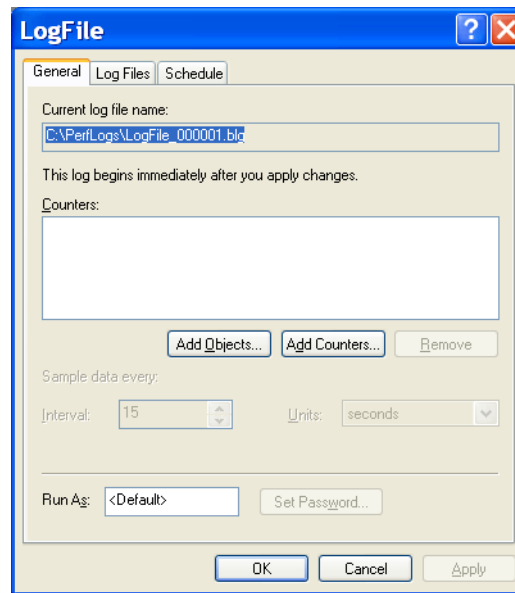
LogFile

General | Log Files | Schedule

Current log file name:

C:\PerfLogs\LogFile_000001.blg

This log begins immediately after you apply changes.

Counters:

Add Objects... | Add Counters... | Remove

Sample data every:

Interval: 15 | Units: seconds

Run As: <Default> | Set Password...

OK | Cancel | Apply